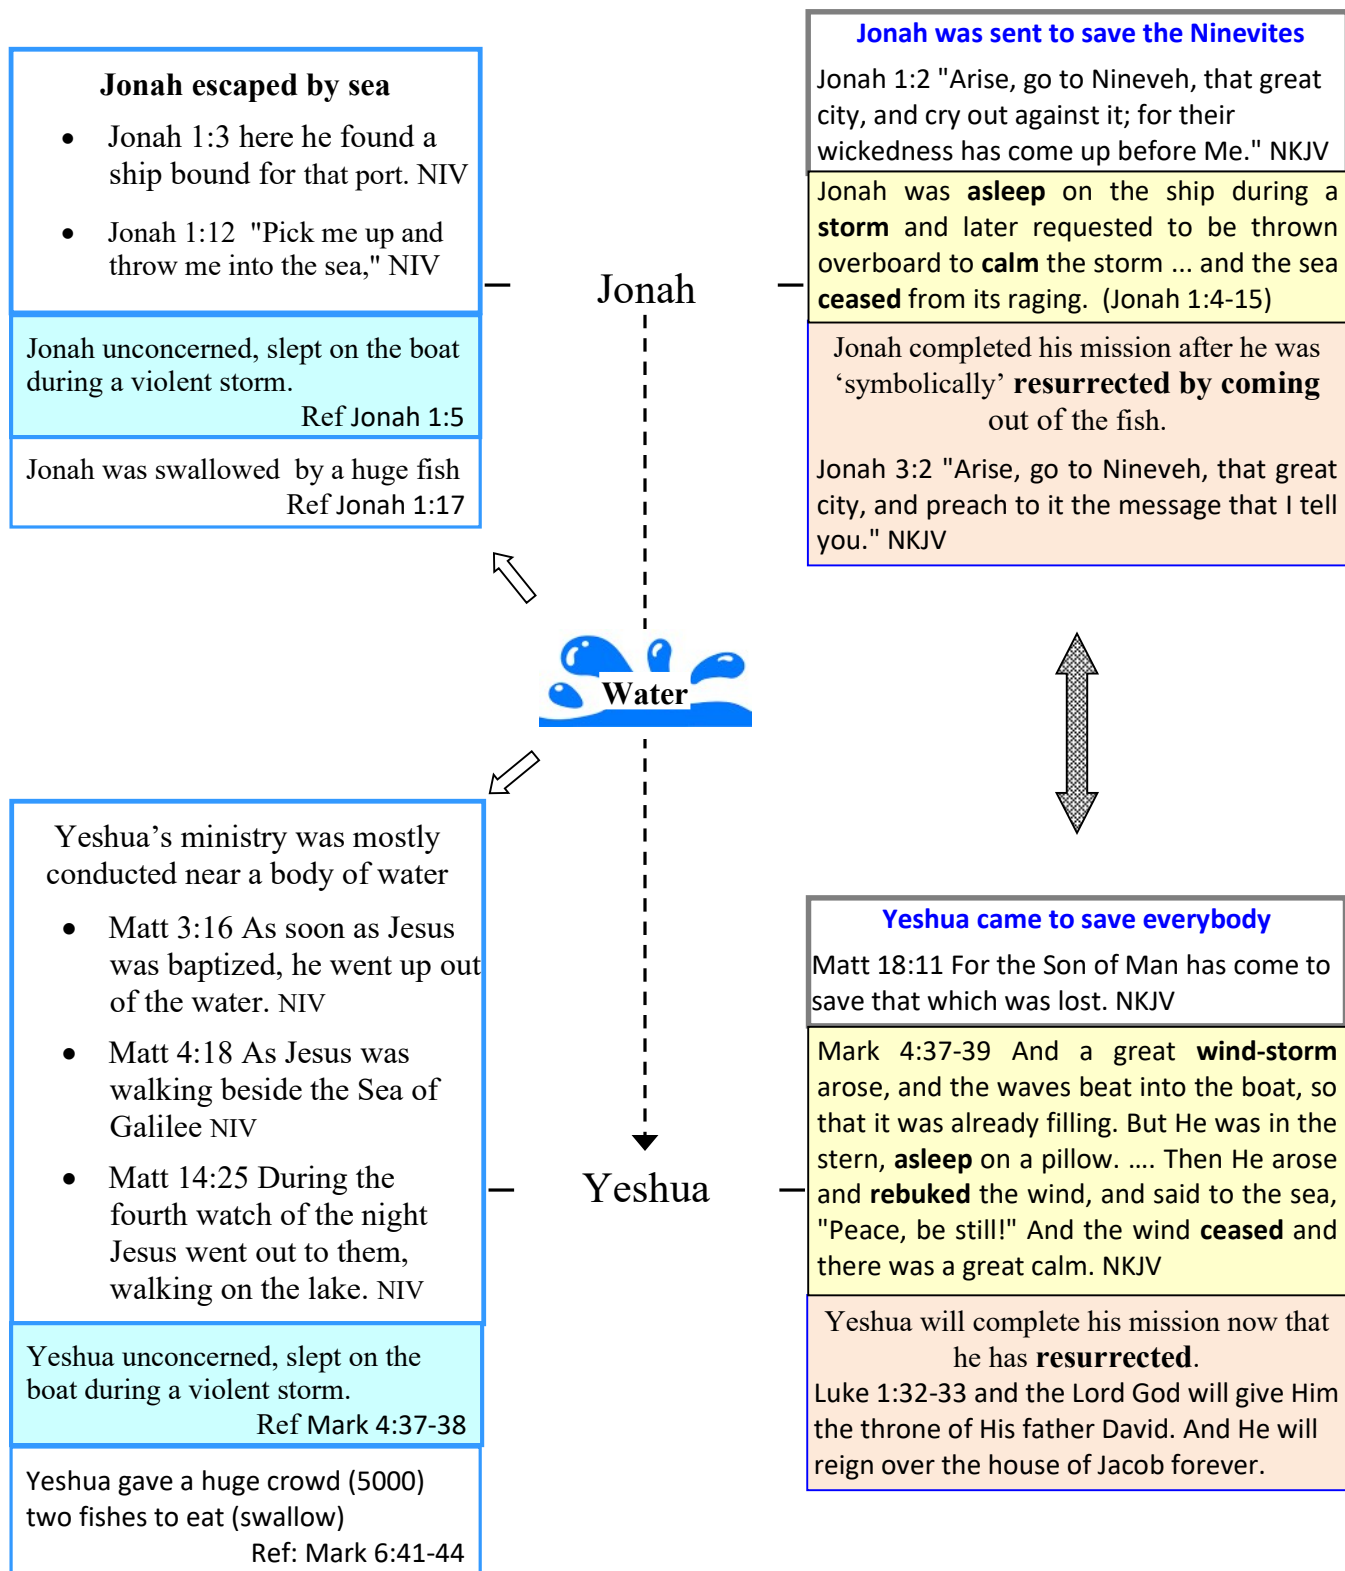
Jonah escaped by sea

- Jonah 1:3 here he found a ship bound for that port. NIV
- Jonah 1:12 "Pick me up and throw me into the sea," NIV

Jonah unconcerned, slept on the boat during a violent storm.
Ref Jonah 1:5

Jonah was swallowed by a huge fish
Ref Jonah 1:17

Jonah was sent to save the Ninevites

Jonah 1:2 "Arise, go to Nineveh, that great city, and cry out against it; for their wickedness has come up before Me." NKJV

Jonah was asleep on the ship during a storm and later requested to be thrown overboard to calm the storm ... and the sea ceased from its raging. (Jonah 1:4-15)

Jonah completed his mission after he was 'symbolically' resurrected by coming out of the fish.

Jonah 3:2 "Arise, go to Nineveh, that great city, and preach to it the message that I tell you." NKJV

Jonah

Water

Yeshua

Yeshua's ministry was mostly conducted near a body of water

- Matt 3:16 As soon as Jesus was baptized, he went up out of the water. NIV
- Matt 4:18 As Jesus was walking beside the Sea of Galilee NIV
- Matt 14:25 During the fourth watch of the night Jesus went out to them, walking on the lake. NIV

Yeshua unconcerned, slept on the boat during a violent storm.
Ref Mark 4:37-38

Yeshua gave a huge crowd (5000) two fishes to eat (swallow)
Ref: Mark 6:41-44

Yeshua came to save everybody

Matt 18:11 For the Son of Man has come to save that which was lost. NKJV

Mark 4:37-39 And a great wind-storm arose, and the waves beat into the boat, so that it was already filling. But He was in the stern, asleep on a pillow. .... Then He arose and rebuked the wind, and said to the sea, "Peace, be still!" And the wind ceased and there was a great calm. NKJV

Yeshua will complete his mission now that he has resurrected.
Luke 1:32-33 and the Lord God will give Him the throne of His father David. And He will reign over the house of Jacob forever.